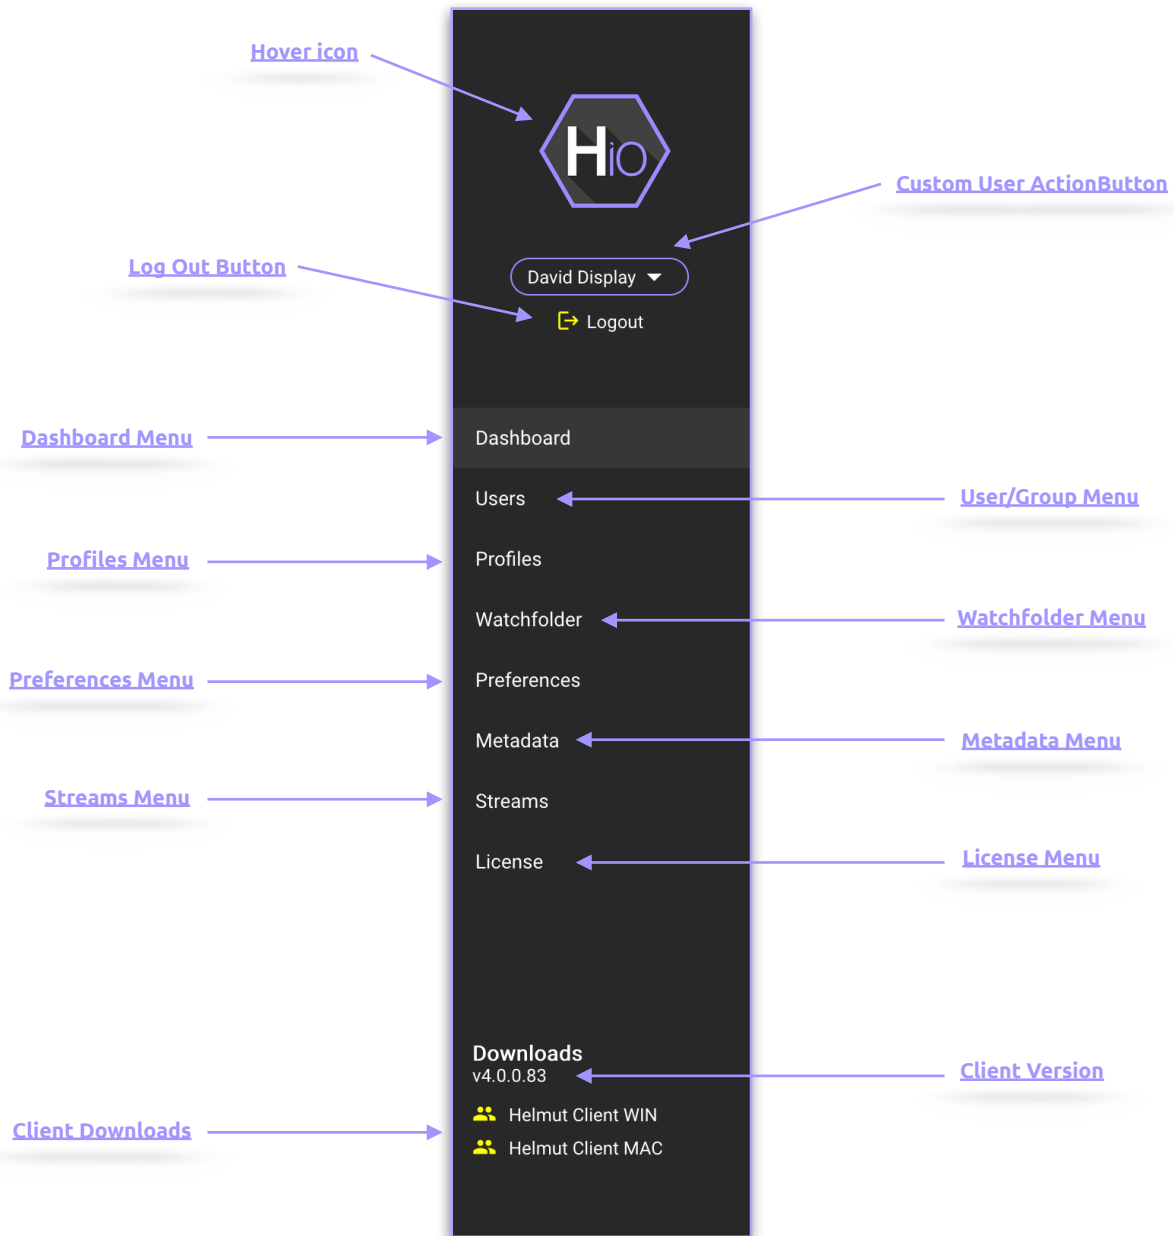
Hover icon

HiO

Custom User ActionButton

Log Out Button

David Display

Logout

Dashboard Menu

Dashboard

Users

User/Group Menu

Profiles Menu

Profiles

Watchfolder

Watchfolder Menu

Preferences Menu

Preferences

Metadata

Metadata Menu

Streams Menu

Streams

License

License Menu

Downloads
v4.0.0.83

Client Version

Helmut Client WIN

Client Downloads

Helmut Client MAC